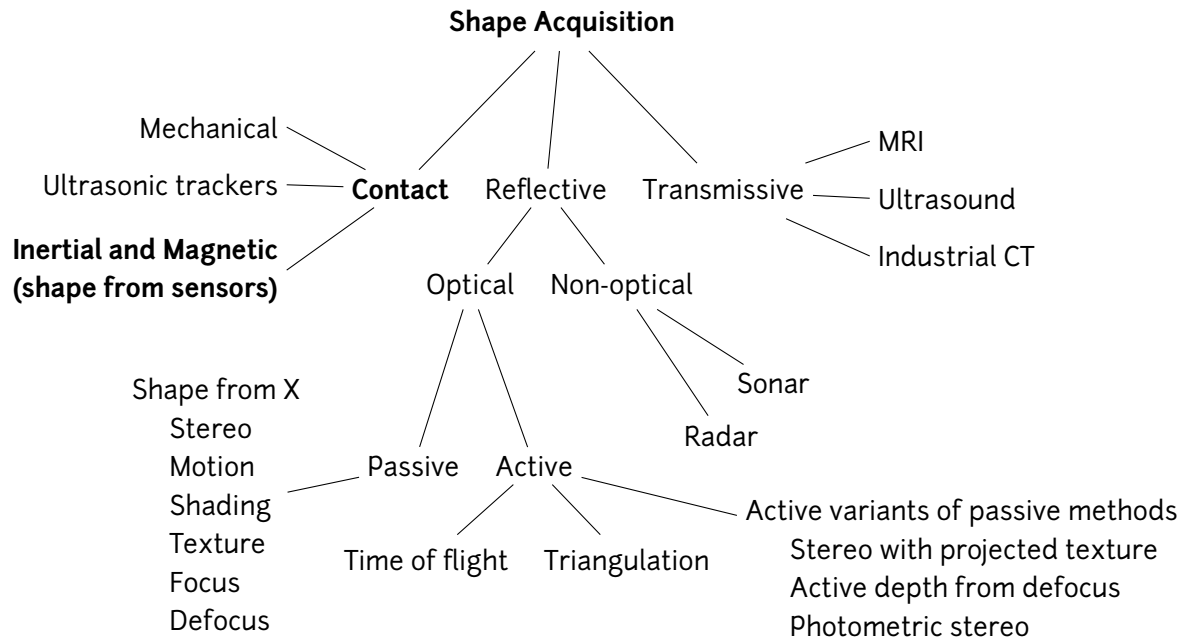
Shape Acquisition

Mechanical
Ultrasonic trackers
Contact
Inertial and Magnetic (shape from sensors)

Reflective
Optical
Non-optical
Sonar
Radar

Transmissive
MRI
Ultrasound
Industrial CT

Shape from X
Stereo
Motion
Shading
Texture
Focus
Defocus

Passive
Active
Time of flight
Triangulation

Active variants of passive methods
Stereo with projected texture
Active depth from defocus
Photometric stereo